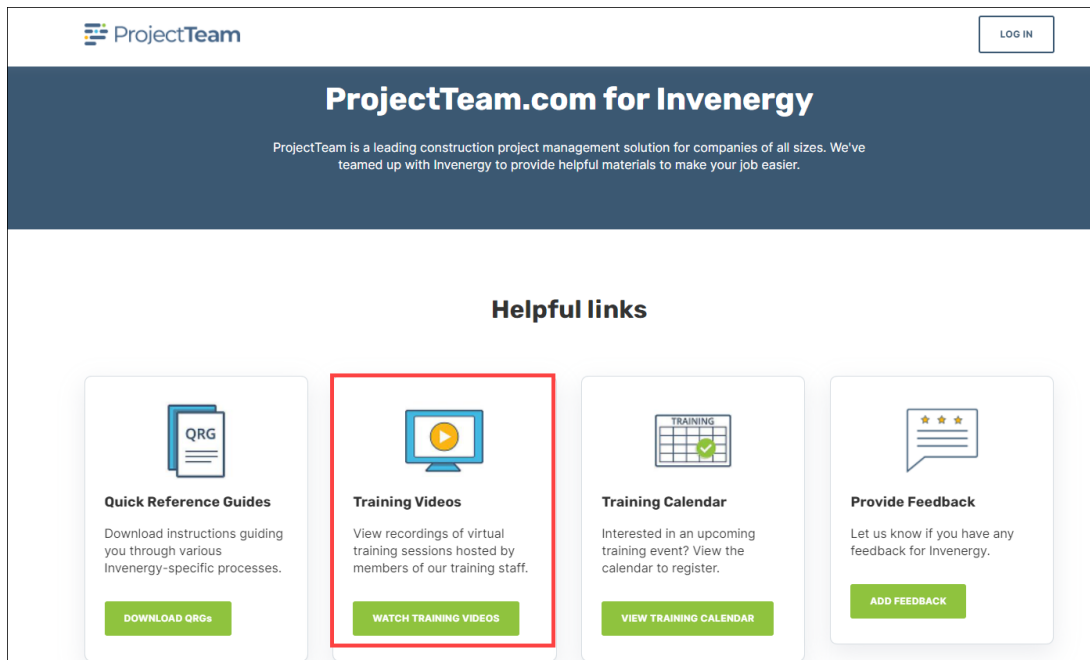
ProjectTeam

LOG IN

ProjectTeam.com for Invenergy

ProjectTeam is a leading construction project management solution for companies of all sizes. We've teamed up with Invenergy to provide helpful materials to make your job easier.

Helpful links

QRG

Quick Reference Guides

Download instructions guiding you through various Invenergy-specific processes.

DOWNLOAD QRGs

Training Videos

View recordings of virtual training sessions hosted by members of our training staff.

WATCH TRAINING VIDEOS

TRAINING

Training Calendar

Interested in an upcoming training event? View the calendar to register.

VIEW TRAINING CALENDAR

Provide Feedback

Let us know if you have any feedback for Invenergy.

ADD FEEDBACK